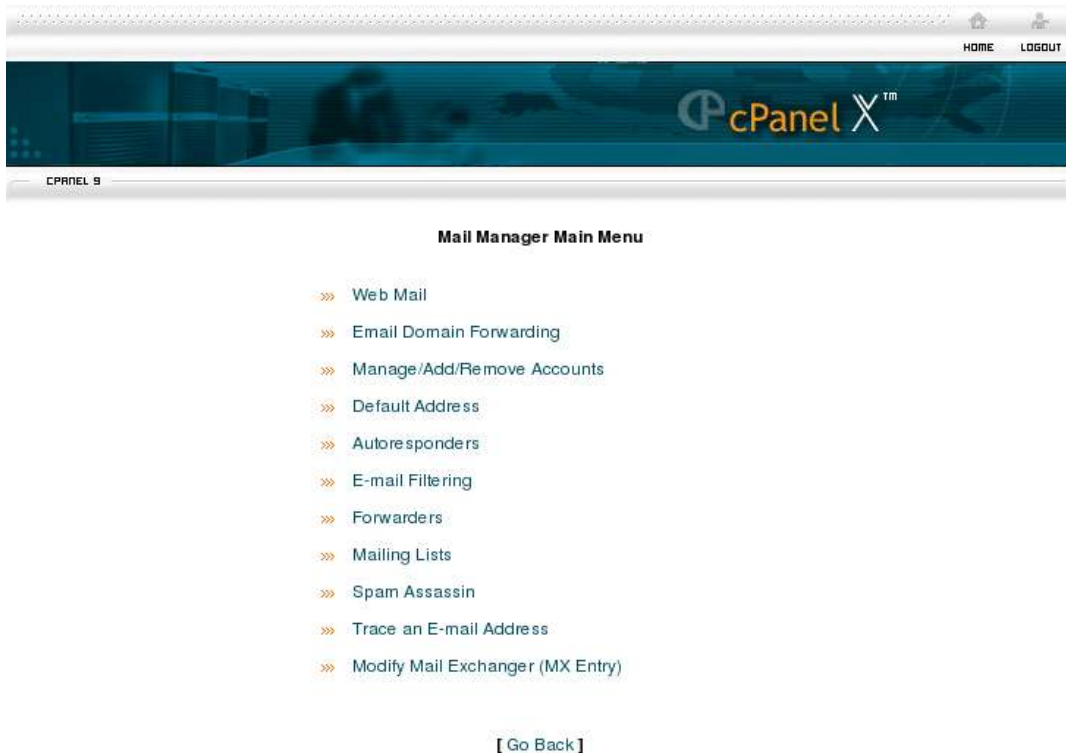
HOME LOGOUT

cPanel X™

CPANEL 9

Mail Manager Main Menu

»» Web Mail

»» Email Domain Forwarding

»» Manage/Add/Remove Accounts

»» Default Address

»» Autoresponders

»» E-mail Filtering

»» Forwarders

»» Mailing Lists

»» Spam Assassin

»» Trace an E-mail Address

»» Modify Mail Exchanger (MX Entry)

[ Go Back ]